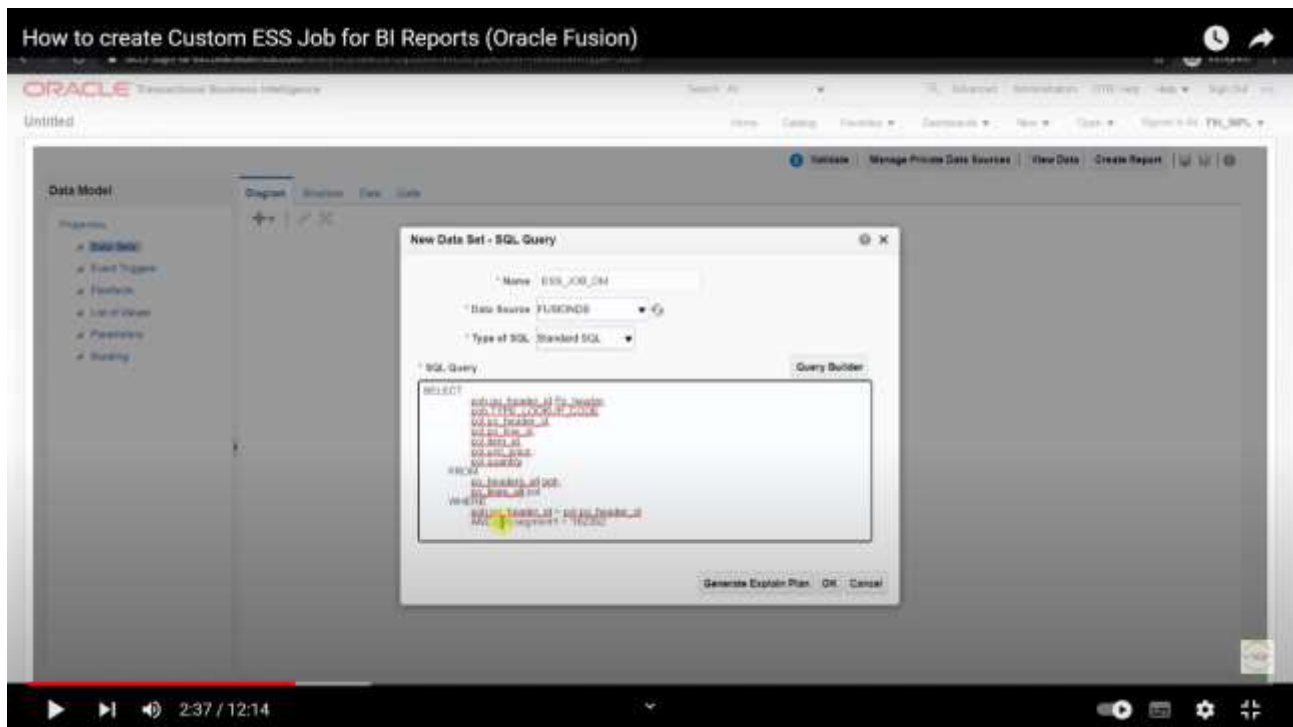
How to create Custom ESS Job for BI Reports (Oracle Fusion)

ORACLE Transactional Business Intelligence

Untitled

Validate Manage Private Data Sources View Data Create Report

Data Model

Diagram Structure Data Code

New Data Set - SQL Query

* Name ESS_JOB_DM

* Data Source FUSIONDB

* Type of SQL Standard SQL

* SQL Query

Query Builder

SELECT
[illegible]
FROM
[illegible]
WHERE
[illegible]

Generate Explain Plan OK Cancel

2:37 / 12:14